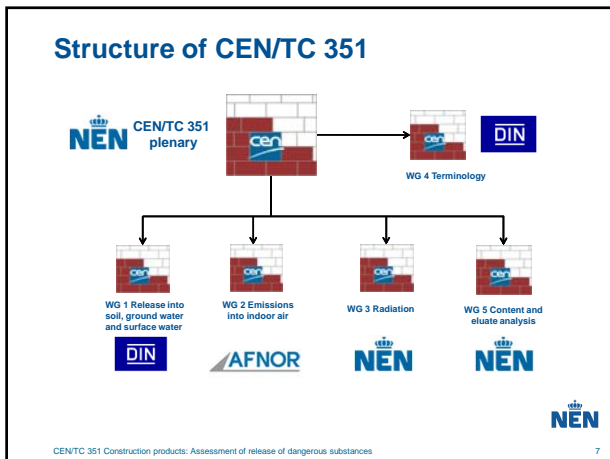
Structure of CEN/TC 351

NEN

CEN/TC 351 plenary

cen

cen

DIN

WG 4 Terminology

cen

WG 1 Release into soil, ground water and surface water

DIN

cen

WG 2 Emissions into indoor air

AFNOR

cen

WG 3 Radiation

NEN

cen

WG 5 Content and eluate analysis

NEN

NEN

CEN/TC 351 Construction products: Assessment of release of dangerous substances

7